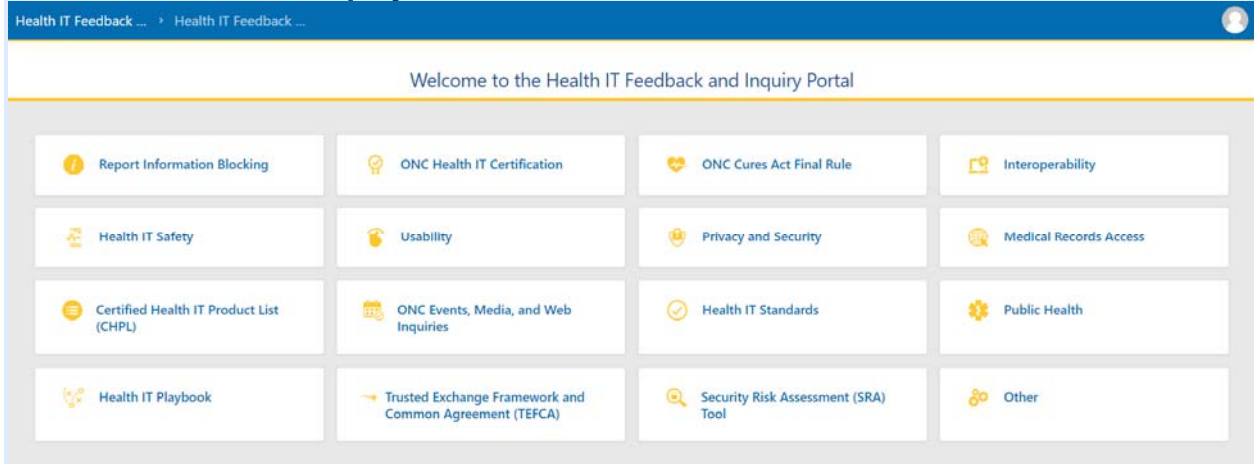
Health IT Feedback ... › Health IT Feedback ...

Welcome to the Health IT Feedback and Inquiry Portal

Report Information Blocking

ONC Health IT Certification

ONC Cures Act Final Rule

Interoperability

Health IT Safety

Usability

Privacy and Security

Medical Records Access

Certified Health IT Product List (CHPL)

ONC Events, Media, and Web Inquiries

Health IT Standards

Public Health

Health IT Playbook

Trusted Exchange Framework and Common Agreement (TEFCA)

Security Risk Assessment (SRA) Tool

Other